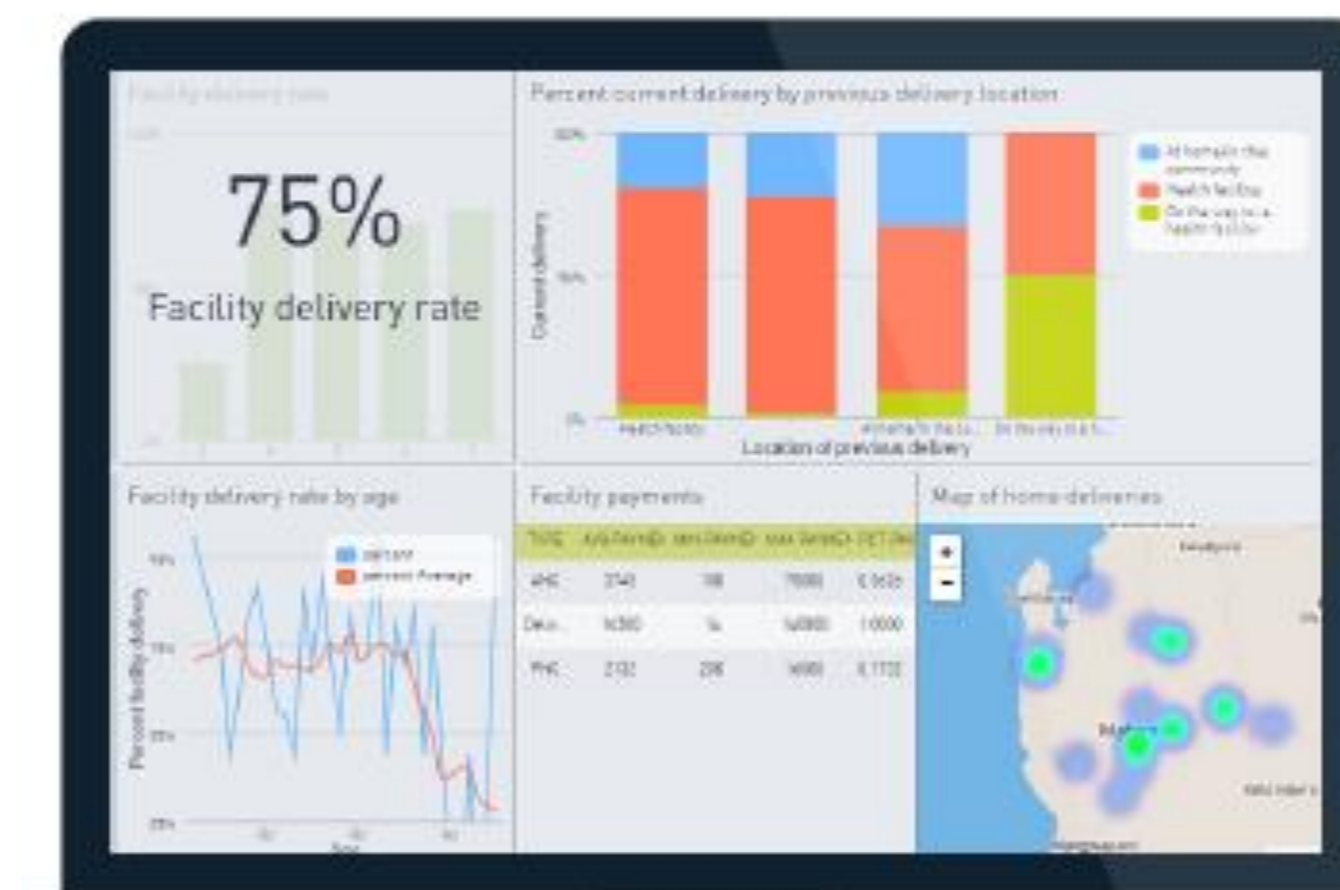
Facility delivery rate

75%

Facility delivery rate

Percent current delivery by previous delivery location

100%

50%

0%

Current delivery

At home/in the community
Health facility
On the way to a health facility

Health facility

At home/in the co...

On the way to a h...

Location of previous delivery

Facility delivery rate by age

percent
percent Average

Percent facility delivery

Facility payments

| TYPE | AVG PAYMENT | MIN PAYMENT | MAX PAYMENT | PCT PAY |
|---|---|---|---|---|
| AHC | 3743 | 100 | 75000 | 0.0605 |
| Deliv... | 16300 | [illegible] | 140000 | 1.0000 |
| PHC | 2132 | 200 | 30000 | 0.1732 |

Map of home deliveries

+
-